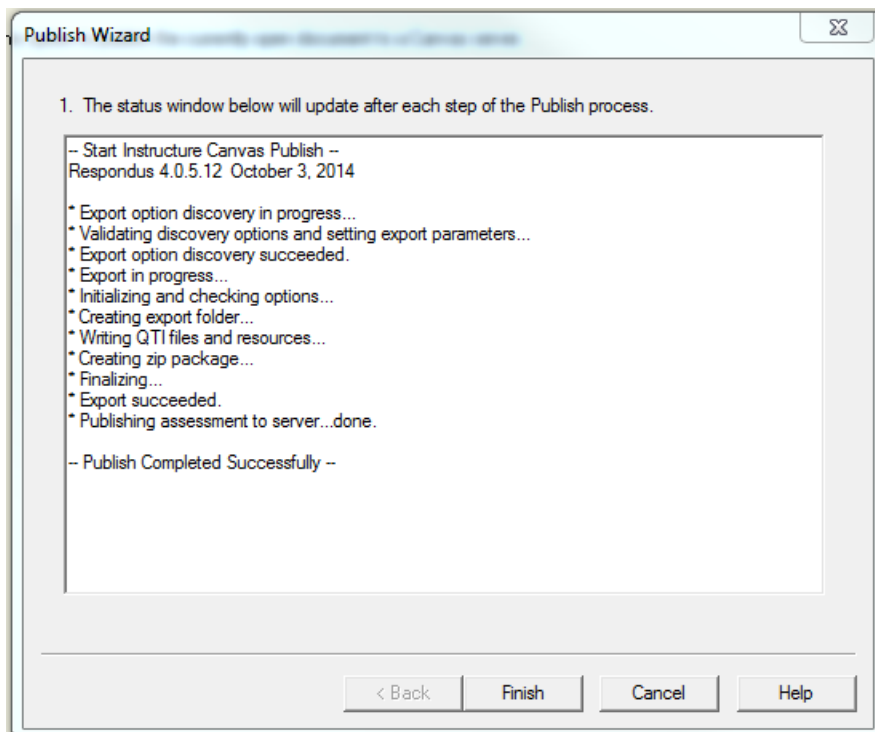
Publish Wizard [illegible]

1. The status window below will update after each step of the Publish process.

-- Start Instructure Canvas Publish --
Respondus 4.0.5.12 October 3, 2014

* Export option discovery in progress...
* Validating discovery options and setting export parameters...
* Export option discovery succeeded.
* Export in progress...
* Initializing and checking options...
* Creating export folder...
* Writing QTI files and resources...
* Creating zip package...
* Finalizing...
* Export succeeded.
* Publishing assessment to server...done.

-- Publish Completed Successfully --

< Back
Finish
Cancel
Help